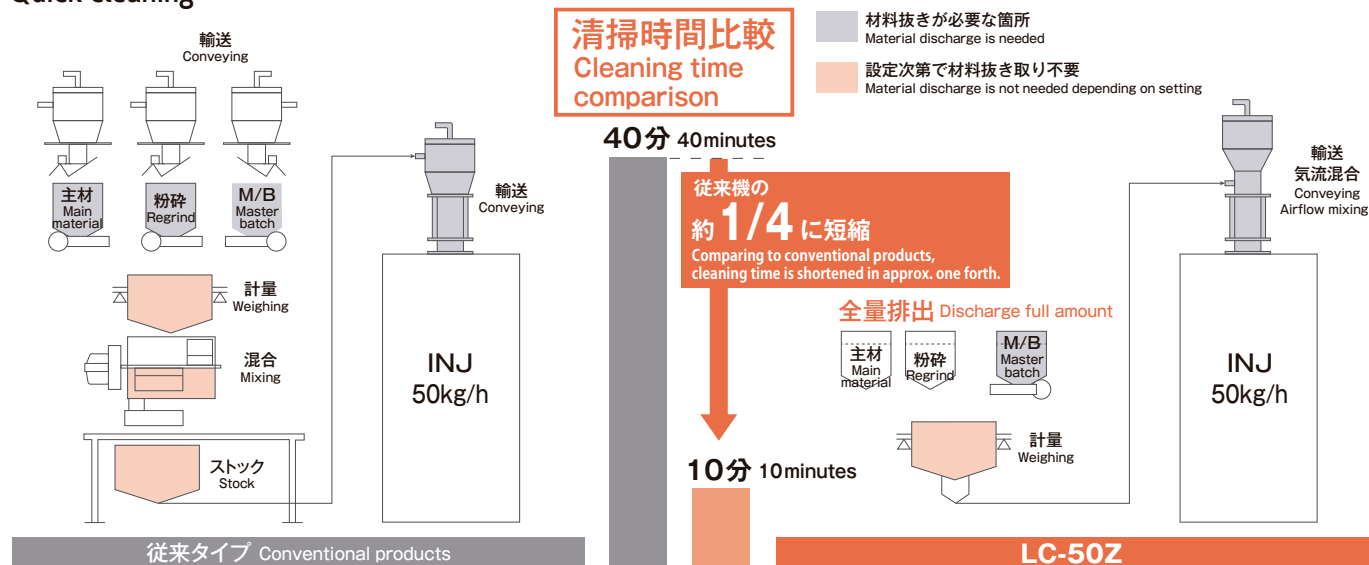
Quick cleaning

輸送
Conveying

主材
Main material

粉砕
Regrind

M/B
Master batch

計量
Weighing

混合
Mixing

ストック
Stock

輸送
Conveying

INJ
50kg/h

従来タイプ Conventional products

清掃時間比較
Cleaning time comparison

材料抜きが必要な箇所
Material discharge is needed

設定次第で材料抜き取り不要
Material discharge is not needed depending on setting

40分 40minutes

従来機の
約1/4に短縮
Comparing to conventional products, cleaning time is shortened in approx. one forth.

10分 10minutes

全量排出 Discharge full amount

主材
Main material

粉砕
Regrind

M/B
Master batch

計量
Weighing

輸送
気流混合
Conveying
Airflow mixing

INJ
50kg/h

LC-50Z